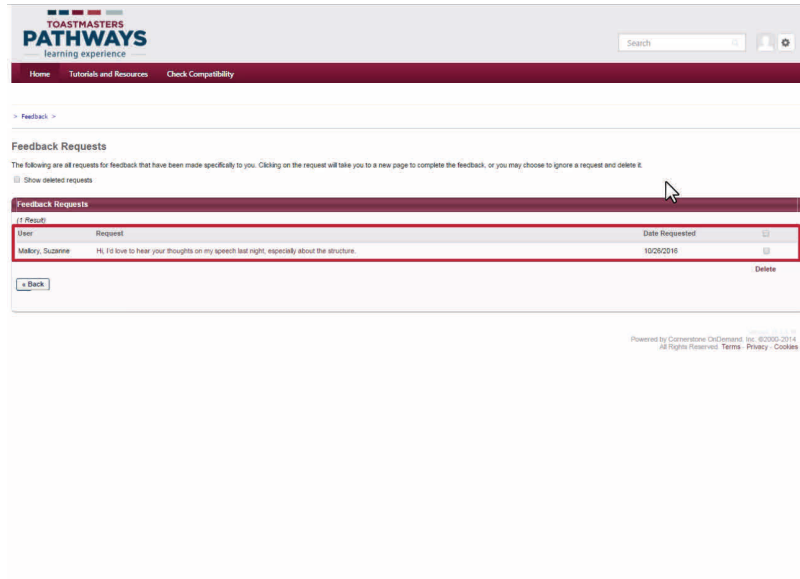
TOASTMASTERS
PATHWAYS
learning experience

Search

Home Tutorials and Resources Check Compatibility

> Feedback >

Feedback Requests

The following are all requests for feedback that have been made specifically to you. Clicking on the request will take you to a new page to complete the feedback, or you may choose to ignore a request and delete it.

Show deleted requests

Feedback Requests

(1 Result)

| User | Request | Date Requested | |
|---|---|---|---|
| Mallory, Suzanne | Hi, I'd love to hear your thoughts on my speech last night, especially about the structure. | 10/26/2016 | |

Delete

« Back

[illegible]
Powered by Cornerstone OnDemand, Inc. ©2000-2014
All Rights Reserved. Terms - Privacy - Cookies